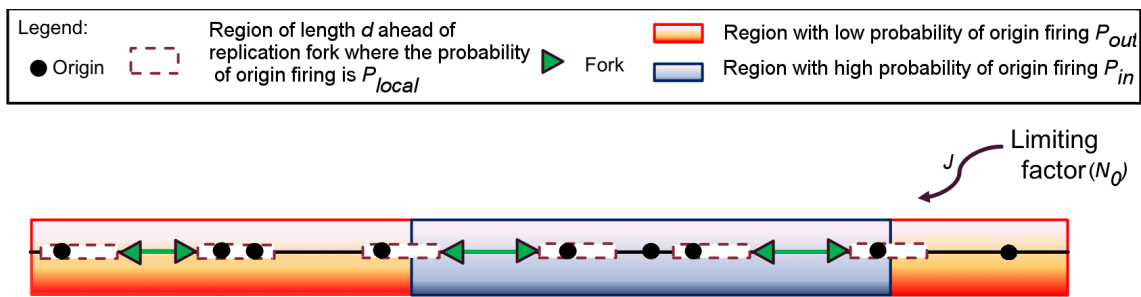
Legend:

Origin

Region of length $d$ ahead of replication fork where the probability of origin firing is $P_{local}$

Fork

Region with low probability of origin firing $P_{out}$

Region with high probability of origin firing $P_{in}$

$J$

Limiting factor $(N_0)$